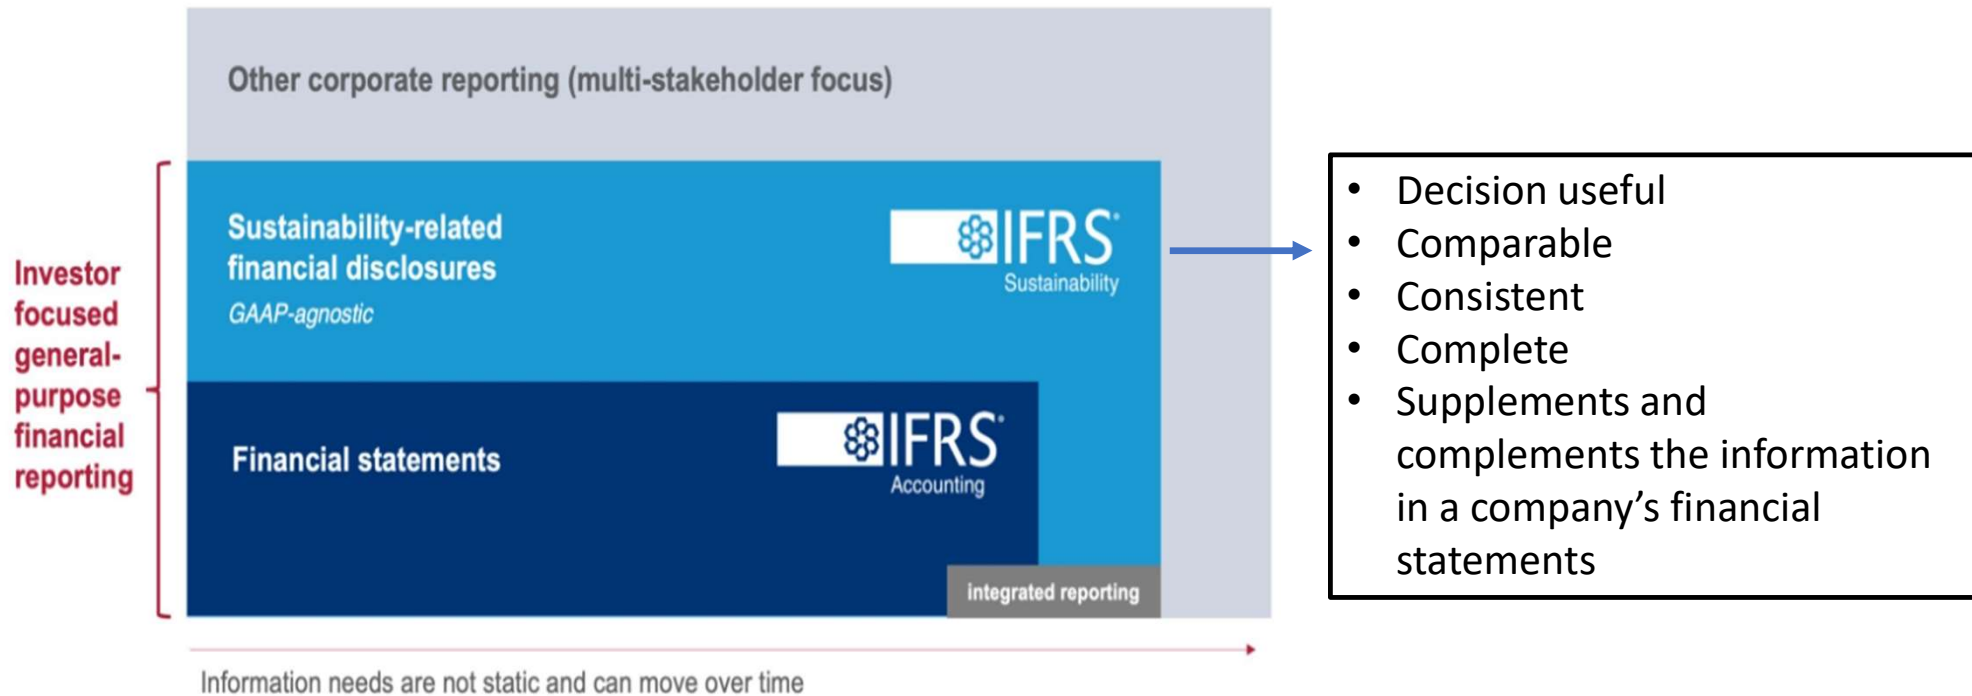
Other corporate reporting (multi-stakeholder focus)

Investor focused general-purpose financial reporting

Sustainability-related financial disclosures

GAAP-agnostic

IFRS

Sustainability

Financial statements

IFRS

Accounting

integrated reporting

Information needs are not static and can move over time

- Decision useful
- Comparable
- Consistent
- Complete
- Supplements and complements the information in a company’s financial statements